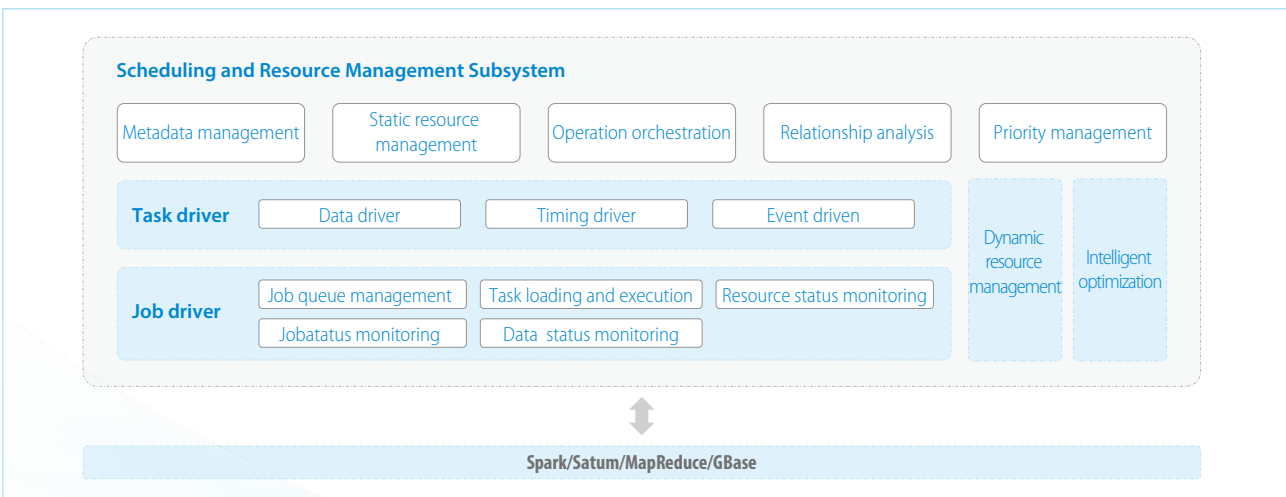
Scheduling and Resource Management Subsystem

Metadata management

Static resource management

Operation orchestration

Relationship analysis

Priority management

Task driver

Data driver

Timing driver

Event driven

Job driver

Job queue management

Task loading and execution

Resource status monitoring

Jobatatus monitoring

Data status monitoring

Dynamic resource management

Intelligent optimization

Spark/Satum/MapReduce/GBase